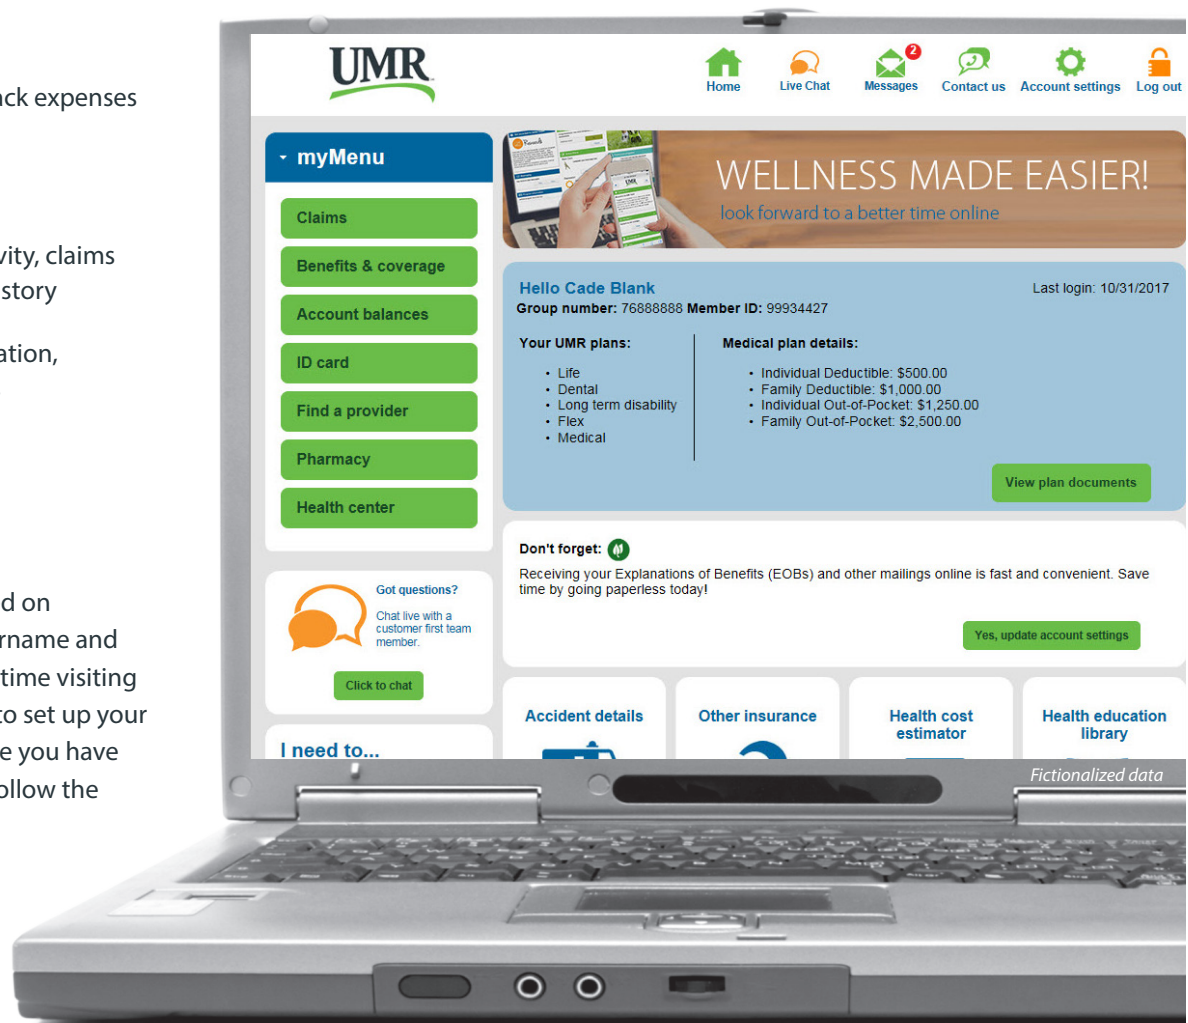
ack expenses

vity, claims
story

ation,

d on
rname and
time visiting
to set up your
e you have
ollow the

UMR

Home Live Chat 2 Messages Contact us Account settings Log out

myMenu

Claims

Benefits & coverage

Account balances

ID card

Find a provider

Pharmacy

Health center

Got questions?

Chat live with a customer first team member.

Click to chat

I need to...

WELLNESS MADE EASIER!

look forward to a better time online

Hello Cade Blank

Last login: 10/31/2017

**Group number:** 76888888 **Member ID:** 99934427

**Your UMR plans:**

- Life
- Dental
- Long term disability
- Flex
- Medical

**Medical plan details:**

- Individual Deductible: $500.00
- Family Deductible: $1,000.00
- Individual Out-of-Pocket: $1,250.00
- Family Out-of-Pocket: $2,500.00

View plan documents

**Don't forget:**

Receiving your Explanations of Benefits (EOBs) and other mailings online is fast and convenient. Save time by going paperless today!

Yes, update account settings

Accident details

Other insurance

Health cost estimator

Health education library

Fictionalized data